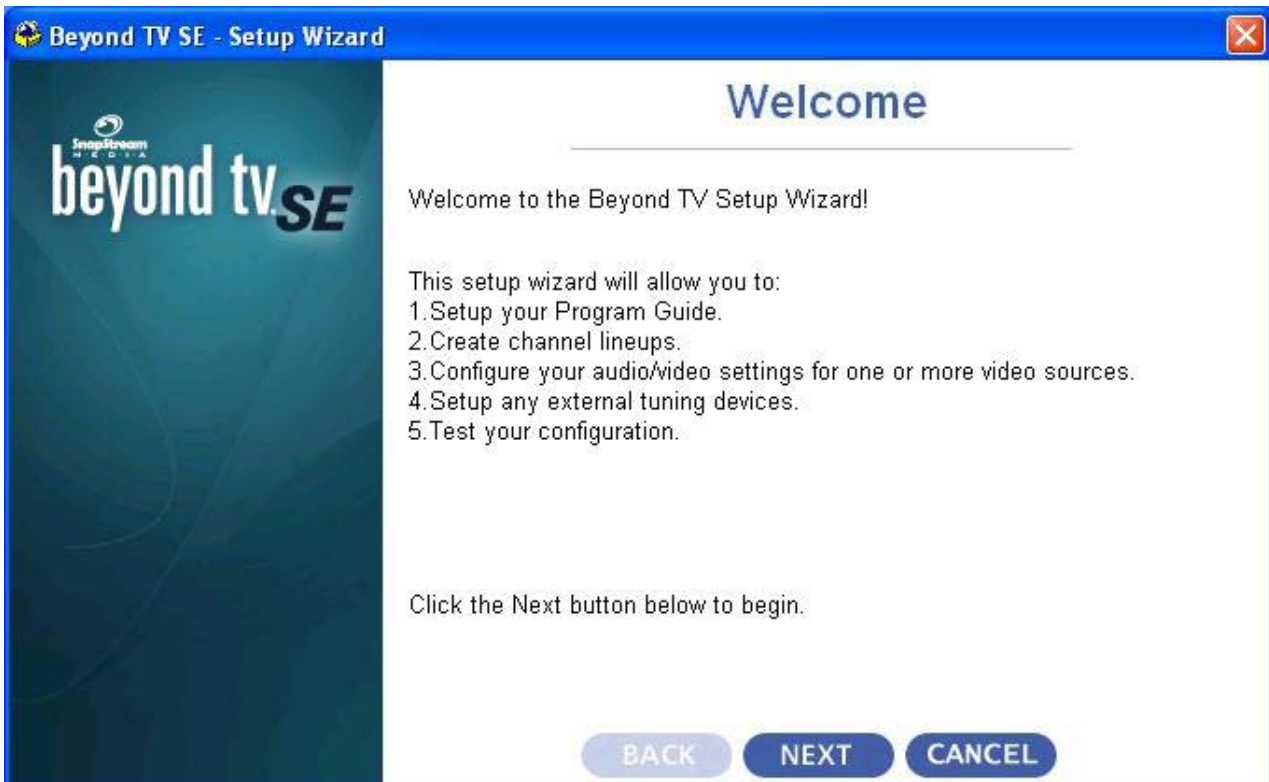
Beyond TV SE - Setup Wizard

SnapStream MEDIA
beyond tv SE

Welcome

Welcome to the Beyond TV Setup Wizard!

This setup wizard will allow you to:
1.Setup your Program Guide.
2.Create channel lineups.
3.Configure your audio/video settings for one or more video sources.
4.Setup any external tuning devices.
5.Test your configuration.

Click the Next button below to begin.

BACK NEXT CANCEL